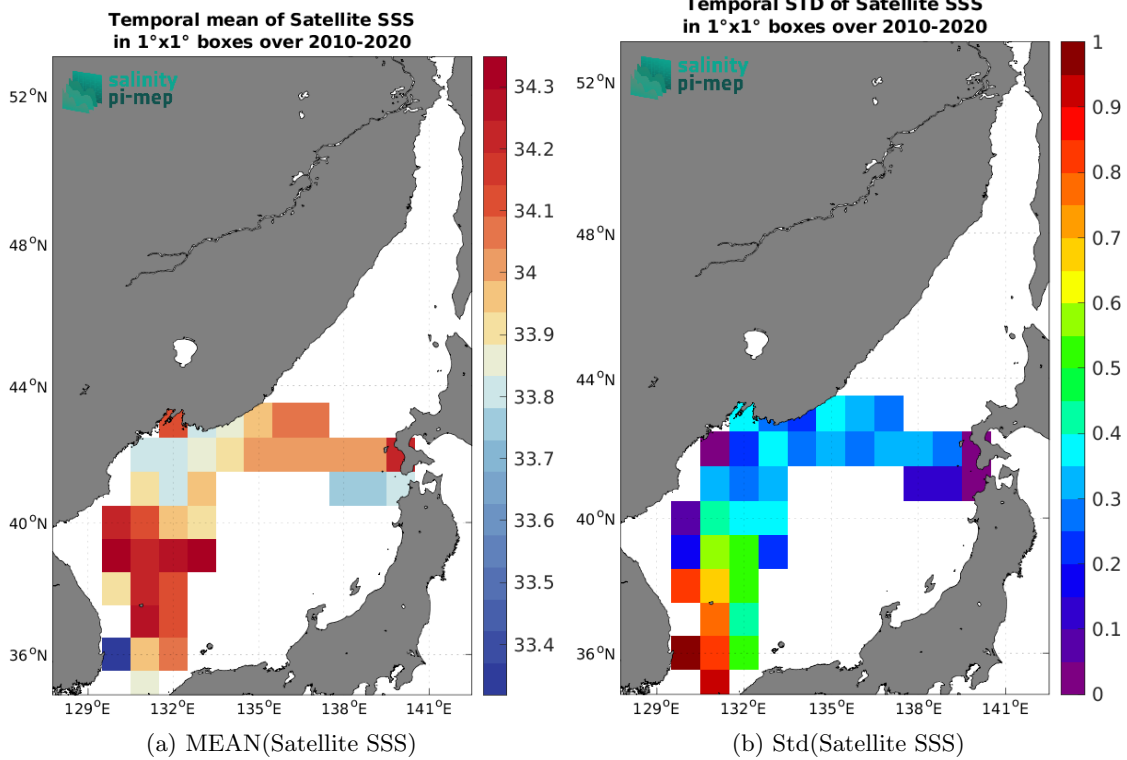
Temporal mean of Satellite SSS
in 1°x1° boxes over 2010-2020

salinity
pi-mep

52$^{o}$N
48$^{o}$N
44$^{o}$N
40$^{o}$N
36$^{o}$N

129$^{o}$E 132$^{o}$E 135$^{o}$E 138$^{o}$E 141$^{o}$E

34.3
34.2
34.1
34
33.9
33.8
33.7
33.6
33.5
33.4

(a) MEAN(Satellite SSS)

Temporal STD of Satellite SSS
in 1°x1° boxes over 2010-2020

salinity
pi-mep

52$^{o}$N
48$^{o}$N
44$^{o}$N
40$^{o}$N
36$^{o}$N

129$^{o}$E 132$^{o}$E 135$^{o}$E 138$^{o}$E 141$^{o}$E

1
0.9
0.8
0.7
0.6
0.5
0.4
0.3
0.2
0.1
0

(b) Std(Satellite SSS)